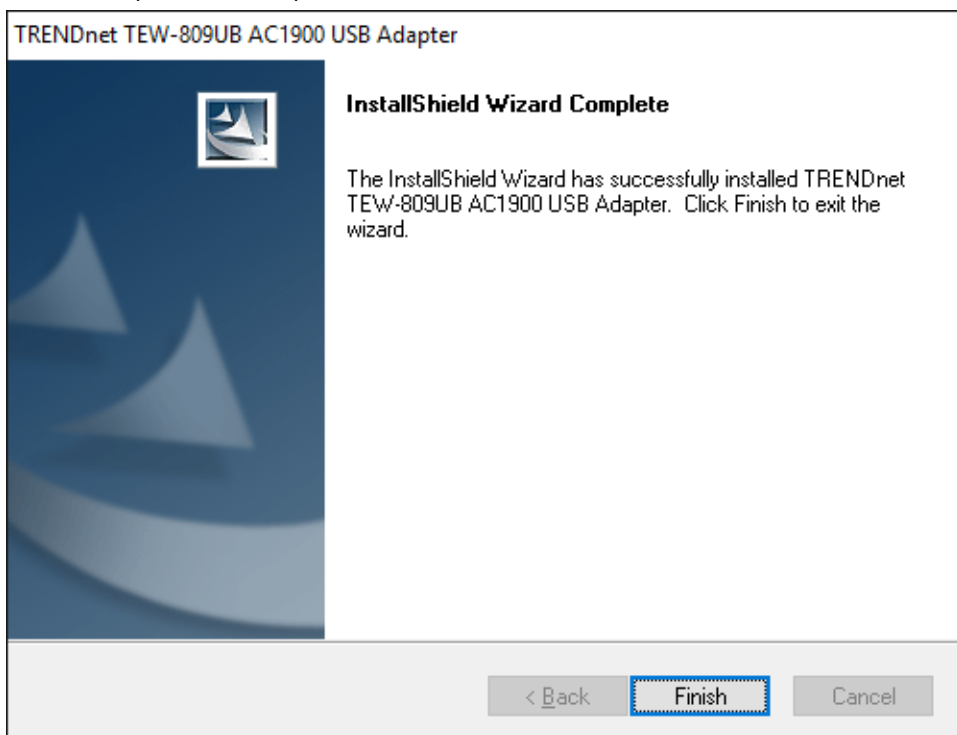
TRENDnet TEW-809UB AC1900 USB Adapter

InstallShield Wizard Complete

The InstallShield Wizard has successfully installed TRENDnet TEW-809UB AC1900 USB Adapter.  Click Finish to exit the wizard.

< Back

Finish

Cancel